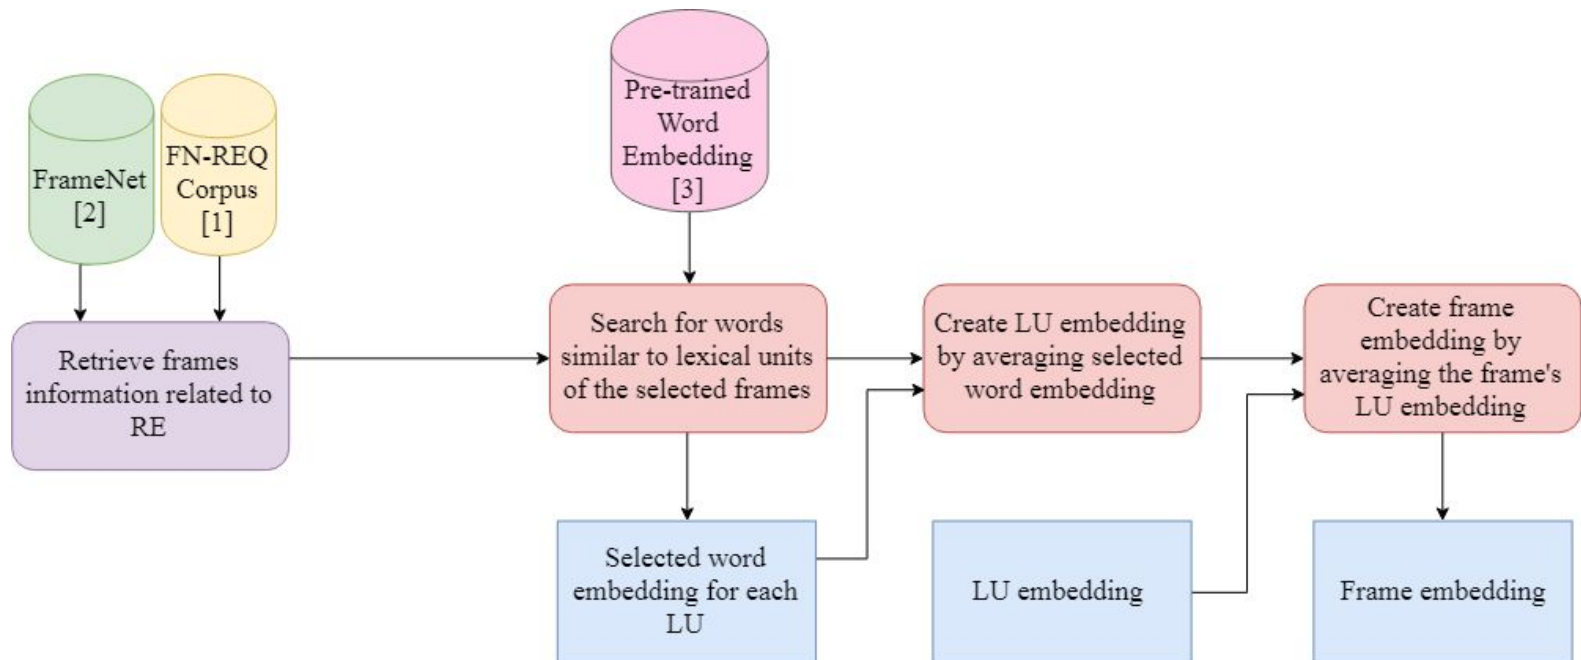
FrameNet [2]

FN-REQ Corpus [1]

Pre-trained Word Embedding [3]

Retrieve frames information related to RE

Search for words similar to lexical units of the selected frames

Create LU embedding by averaging selected word embedding

Create frame embedding by averaging the frame's LU embedding

Selected word embedding for each LU

LU embedding

Frame embedding